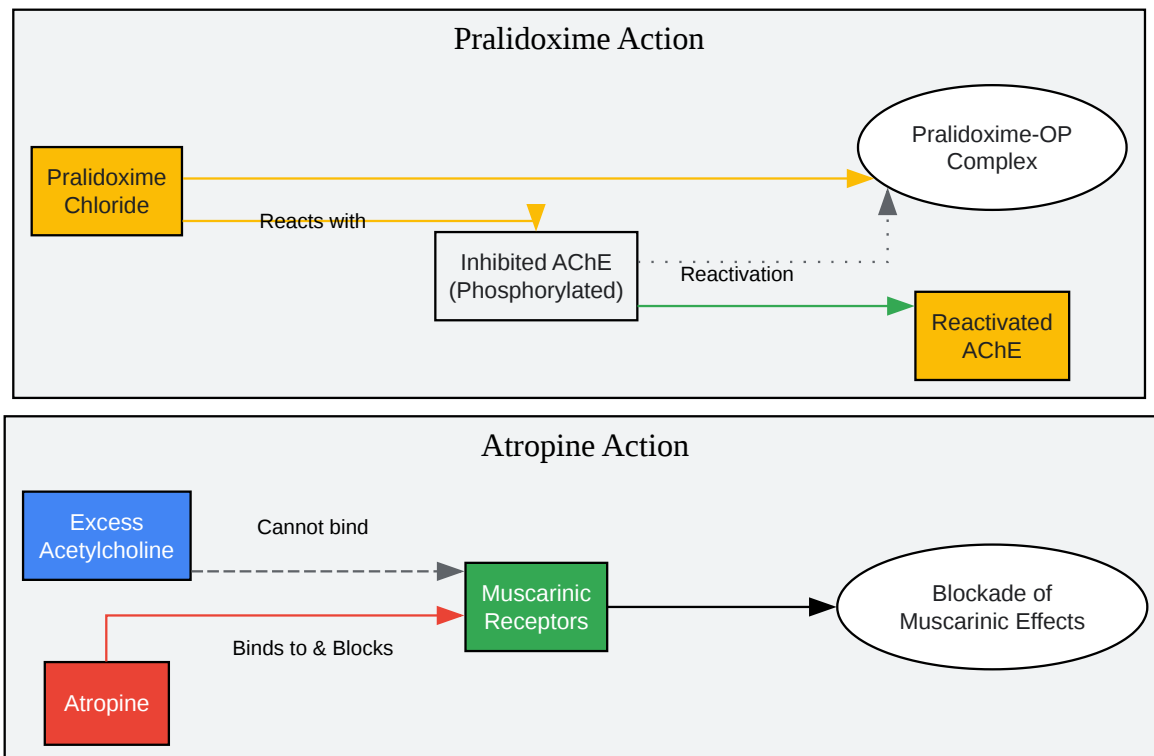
Pralidoxime Action

Pralidoxime Chloride

Reacts with

Pralidoxime-OP Complex

Inhibited AChE (Phosphorylated)

Reactivation

Reactivated AChE

Atropine Action

Excess Acetylcholine

Cannot bind

Muscarinic Receptors

Blockade of Muscarinic Effects

Binds to & Blocks

Atropine